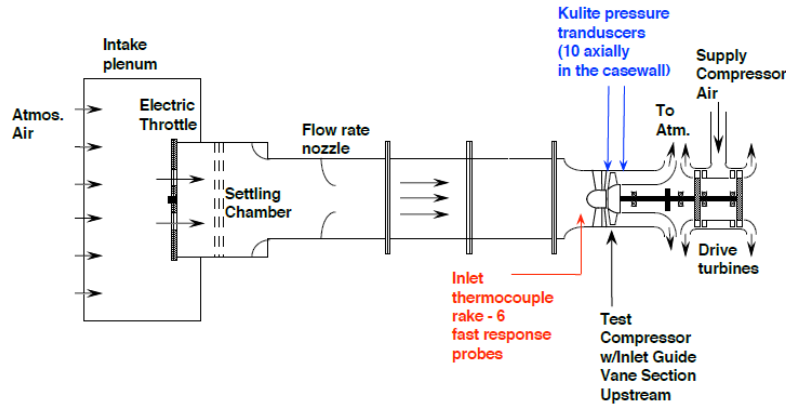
Intake plenum

Atmos. Air

Electric Throttle

Settling Chamber

Flow rate nozzle

Kulite pressure tranduscers (10 axially in the casewall)

To Atm.

Supply Compressor Air

Drive turbines

Inlet thermocouple rake - 6 fast response probes

Test Compressor w/Inlet Guide Vane Section Upstream